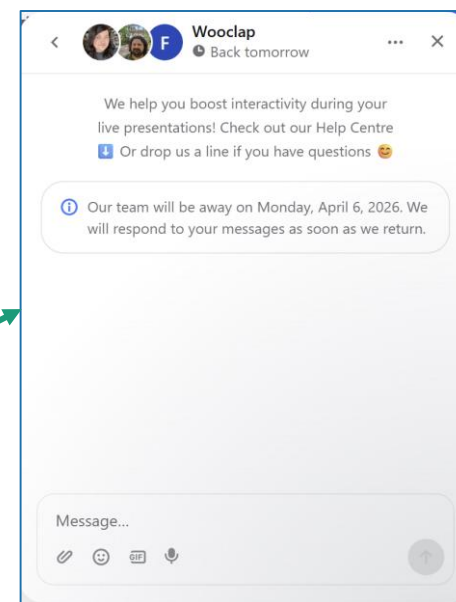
F

Wooclap
Back tomorrow

We help you boost interactivity during your live presentations! Check out our Help Centre ⬇️ Or drop us a line if you have questions 😊

Our team will be away on Monday, April 6, 2026. We will respond to your messages as soon as we return.

Message...

GIF